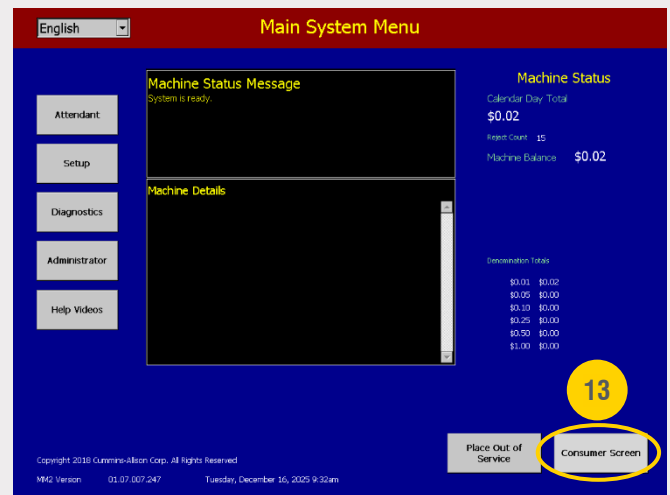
English

Main System Menu

Attendant

Setup

Diagnostics

Administrator

Help Videos

Machine Status Message
System is ready.

Machine Details

Machine Status

Calendar Day Total
$0.02

Reject Count 15

Machine Balance $0.02

Denomination Totals

| | |
|---|---|
| $0.01 | $0.02 |
| $0.05 | $0.00 |
| $0.10 | $0.00 |
| $0.25 | $0.00 |
| $0.50 | $0.00 |
| $1.00 | $0.00 |

13

Place Out of Service

Consumer Screen

Copyright 2018 Cummins-Allison Corp. All Rights Reserved

MM2 Version 01.07.007.247 Tuesday, December 16, 2025 9:32am